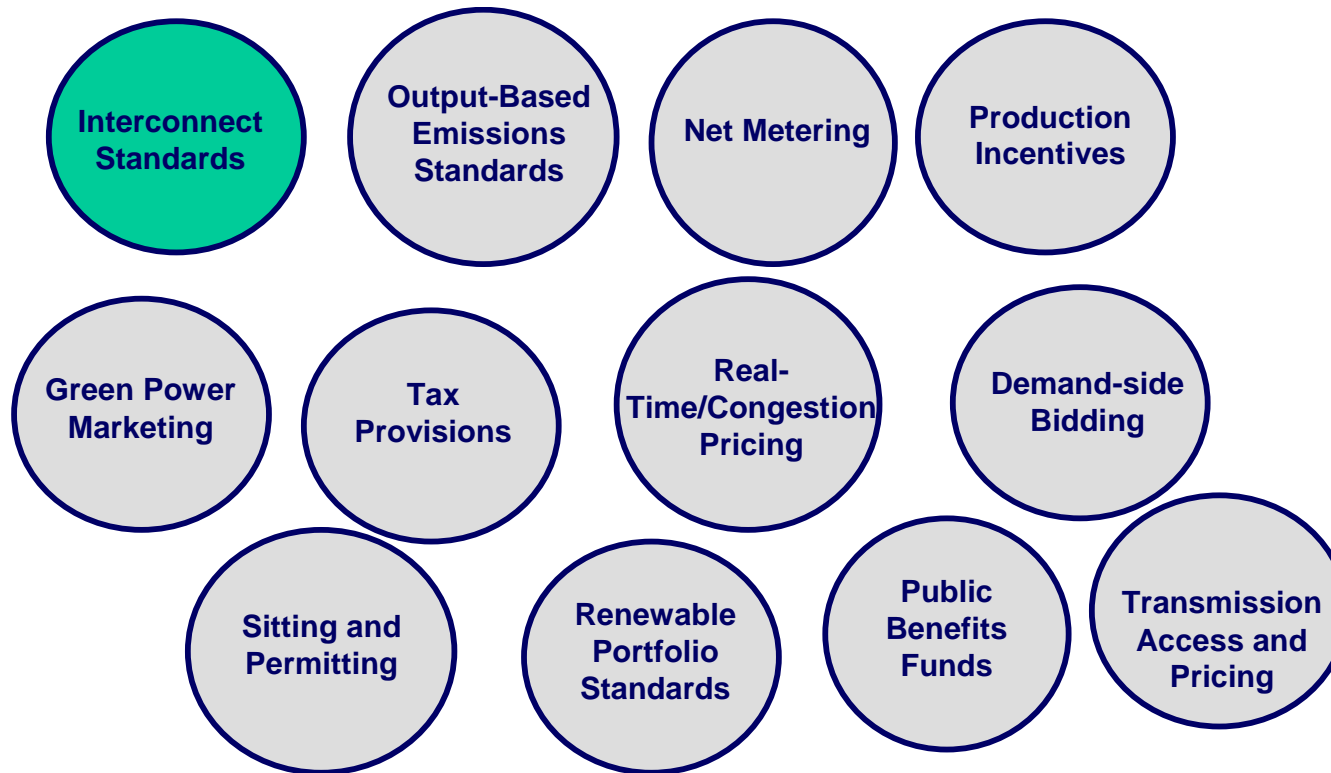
Interconnect Standards

Output-Based Emissions Standards

Net Metering

Production Incentives

Green Power Marketing

Tax Provisions

Real-Time/Congestion Pricing

Demand-side Bidding

Sitting and Permitting

Renewable Portfolio Standards

Public Benefits Funds

Transmission Access and Pricing